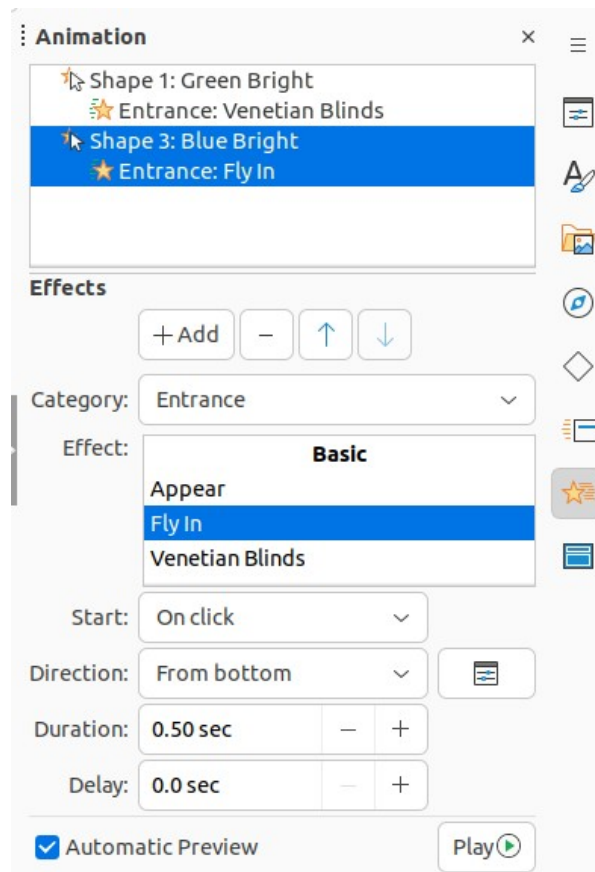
Animation ×

Shape 1: Green Bright
Entrance: Venetian Blinds
Shape 3: Blue Bright
Entrance: Fly In

Effects

+ Add – ↑ ↓

Category: Entrance

Effect:
Basic
Appear
Fly In
Venetian Blinds

Start: On click

Direction: From bottom

Duration: 0.50 sec – +

Delay: 0.0 sec – +

Automatic Preview

Play